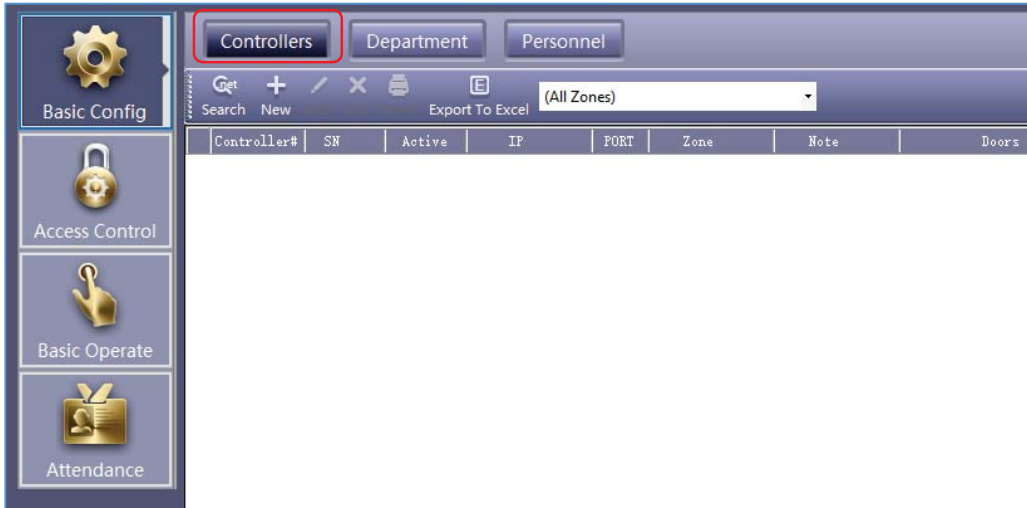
Basic Config

Access Control

Basic Operate

Attendance

Controllers Department Personnel

Search New Export To Excel (All Zones)

| Controller# | SN | Active | IP | PORT | Zone | Note | Doors |
|---|---|---|---|---|---|---|---|